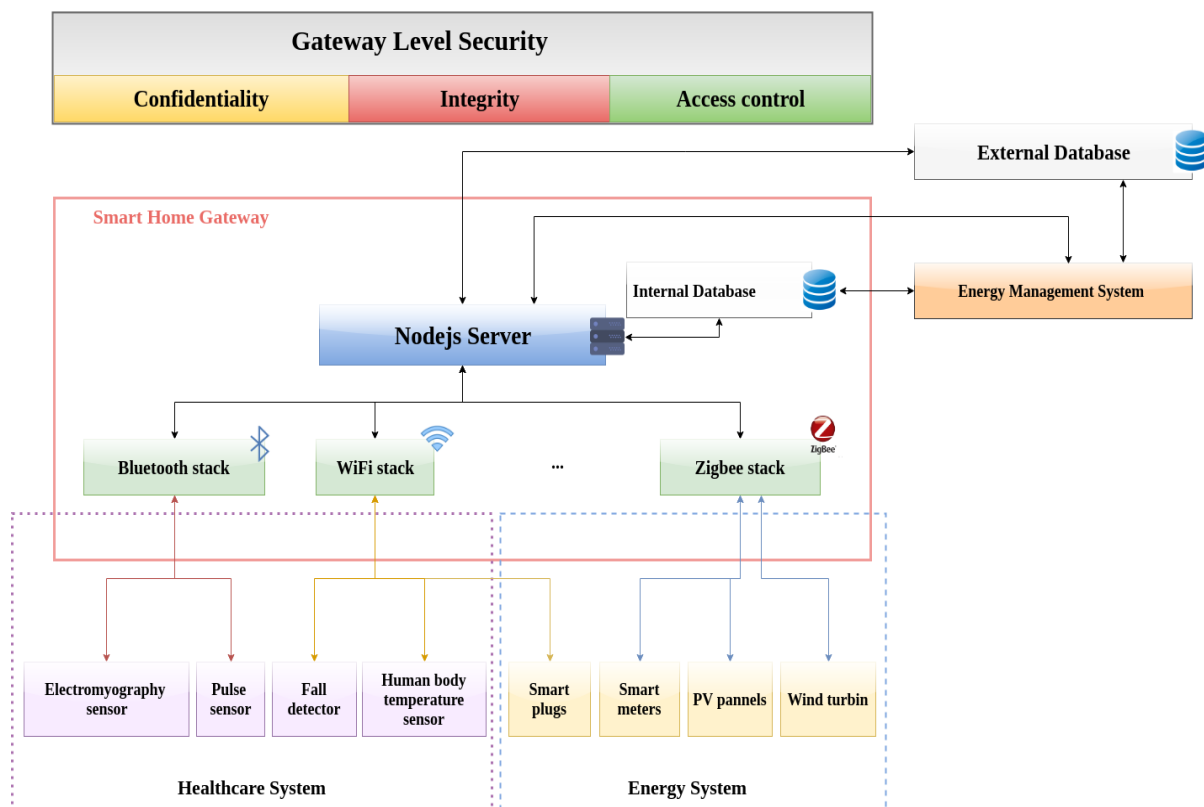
Gateway Level Security

Confidentiality

Integrity

Access control

External Database

Smart Home Gateway

Internal Database

Energy Management System

Nodejs Server

Bluetooth stack

WiFi stack

...

Zigbee stack

ZigBee

Electromyography sensor

Pulse sensor

Fall detector

Human body temperature sensor

Smart plugs

Smart meters

PV pannels

Wind turbin

Healthcare System

Energy System